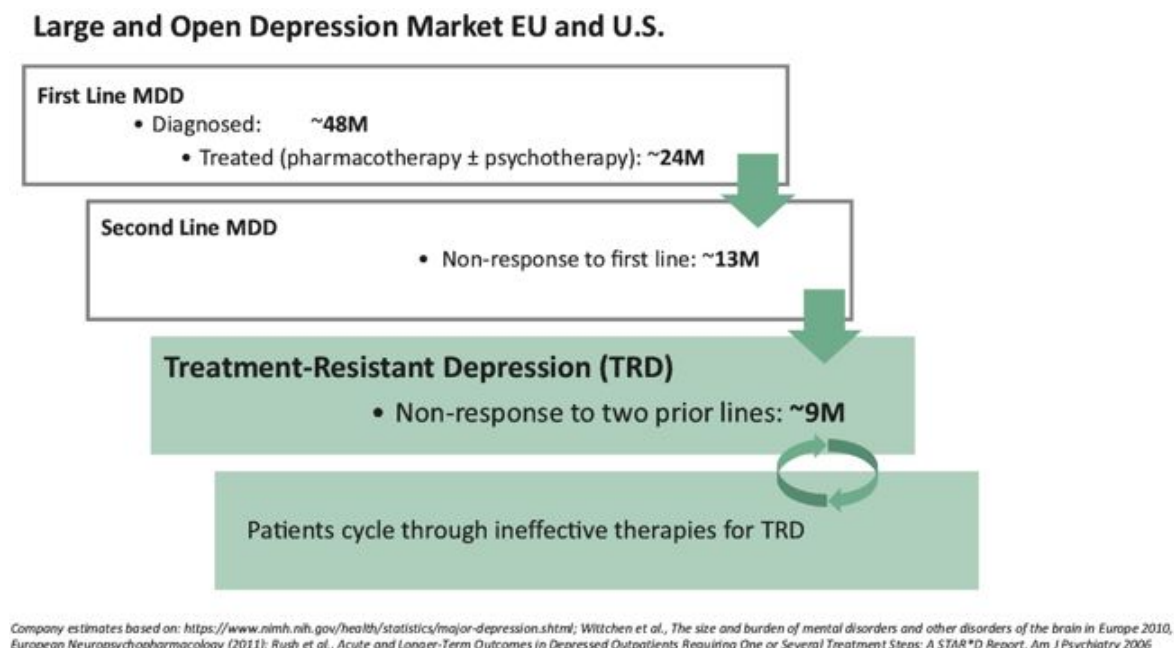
Large and Open Depression Market EU and U.S.

First Line MDD

• Diagnosed: ~48M

• Treated (pharmacotherapy ± psychotherapy): ~24M

Second Line MDD

• Non-response to first line: ~13M

Treatment-Resistant Depression (TRD)

• Non-response to two prior lines: ~9M

Patients cycle through ineffective therapies for TRD

Company estimates based on: https://www.nimh.nih.gov/health/statistics/major-depression.shtml; Wittchen et al., The size and burden of mental disorders and other disorders of the brain in Europe 2010, European Neuropsychopharmacology (2011); Rush et al., Acute and Longer-Term Outcomes in Depressed Outpatients Requiring One or Several Treatment Steps: A STAR*D Report, Am J Psychiatry 2006